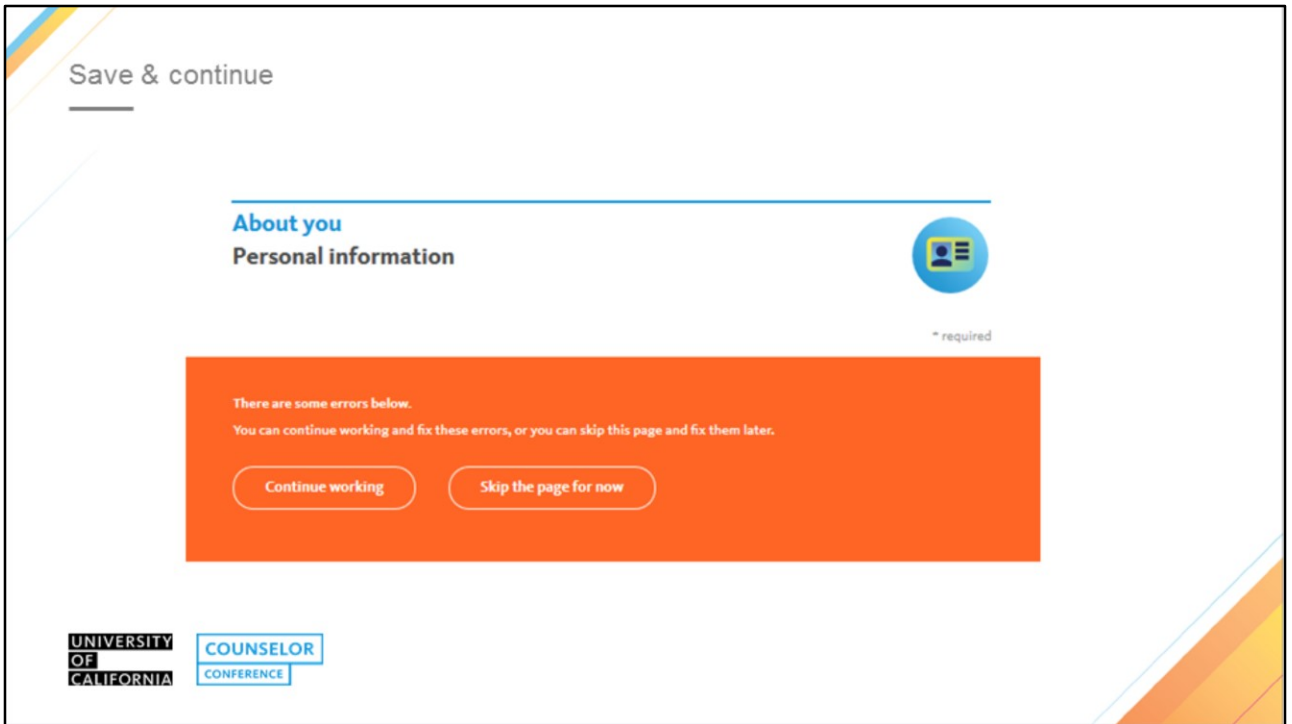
Save & continue

About you
Personal information

* required

There are some errors below.
You can continue working and fix these errors, or you can skip this page and fix them later.

Continue working

Skip the page for now

UNIVERSITY OF CALIFORNIA

COUNSELOR
CONFERENCE